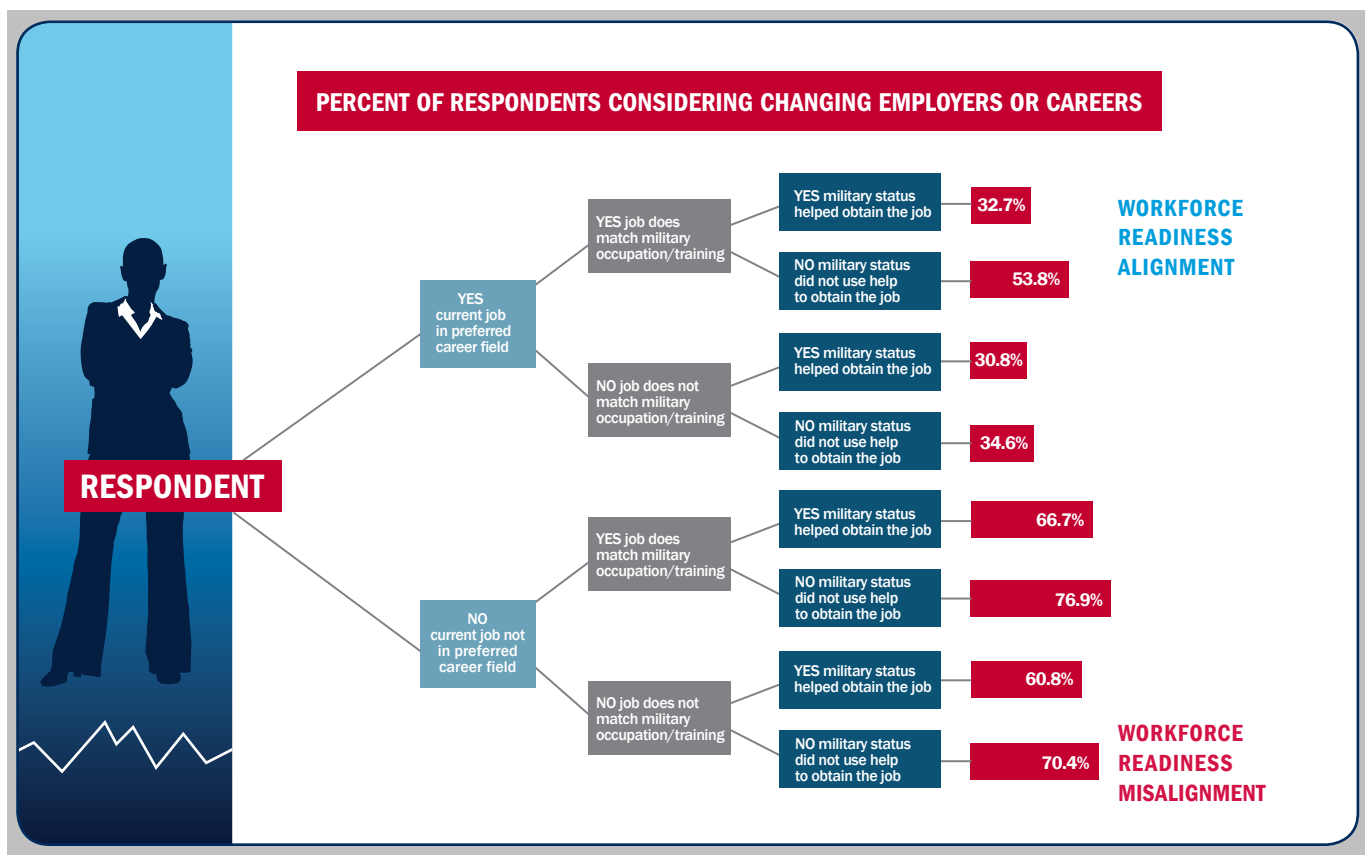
PERCENT OF RESPONDENTS CONSIDERING CHANGING EMPLOYERS OR CAREERS

RESPONDENT

YES current job in preferred career field

YES job does match military occupation/training

YES military status helped obtain the job

32.7%

NO military status did not use help to obtain the job

53.8%

WORKFORCE READINESS ALIGNMENT

NO job does not match military occupation/training

YES military status helped obtain the job

30.8%

NO military status did not use help to obtain the job

34.6%

NO current job not in preferred career field

YES job does match military occupation/training

YES military status helped obtain the job

66.7%

NO military status did not use help to obtain the job

76.9%

NO job does not match military occupation/training

YES military status helped obtain the job

60.8%

NO military status did not use help to obtain the job

70.4%

WORKFORCE READINESS MISALIGNMENT